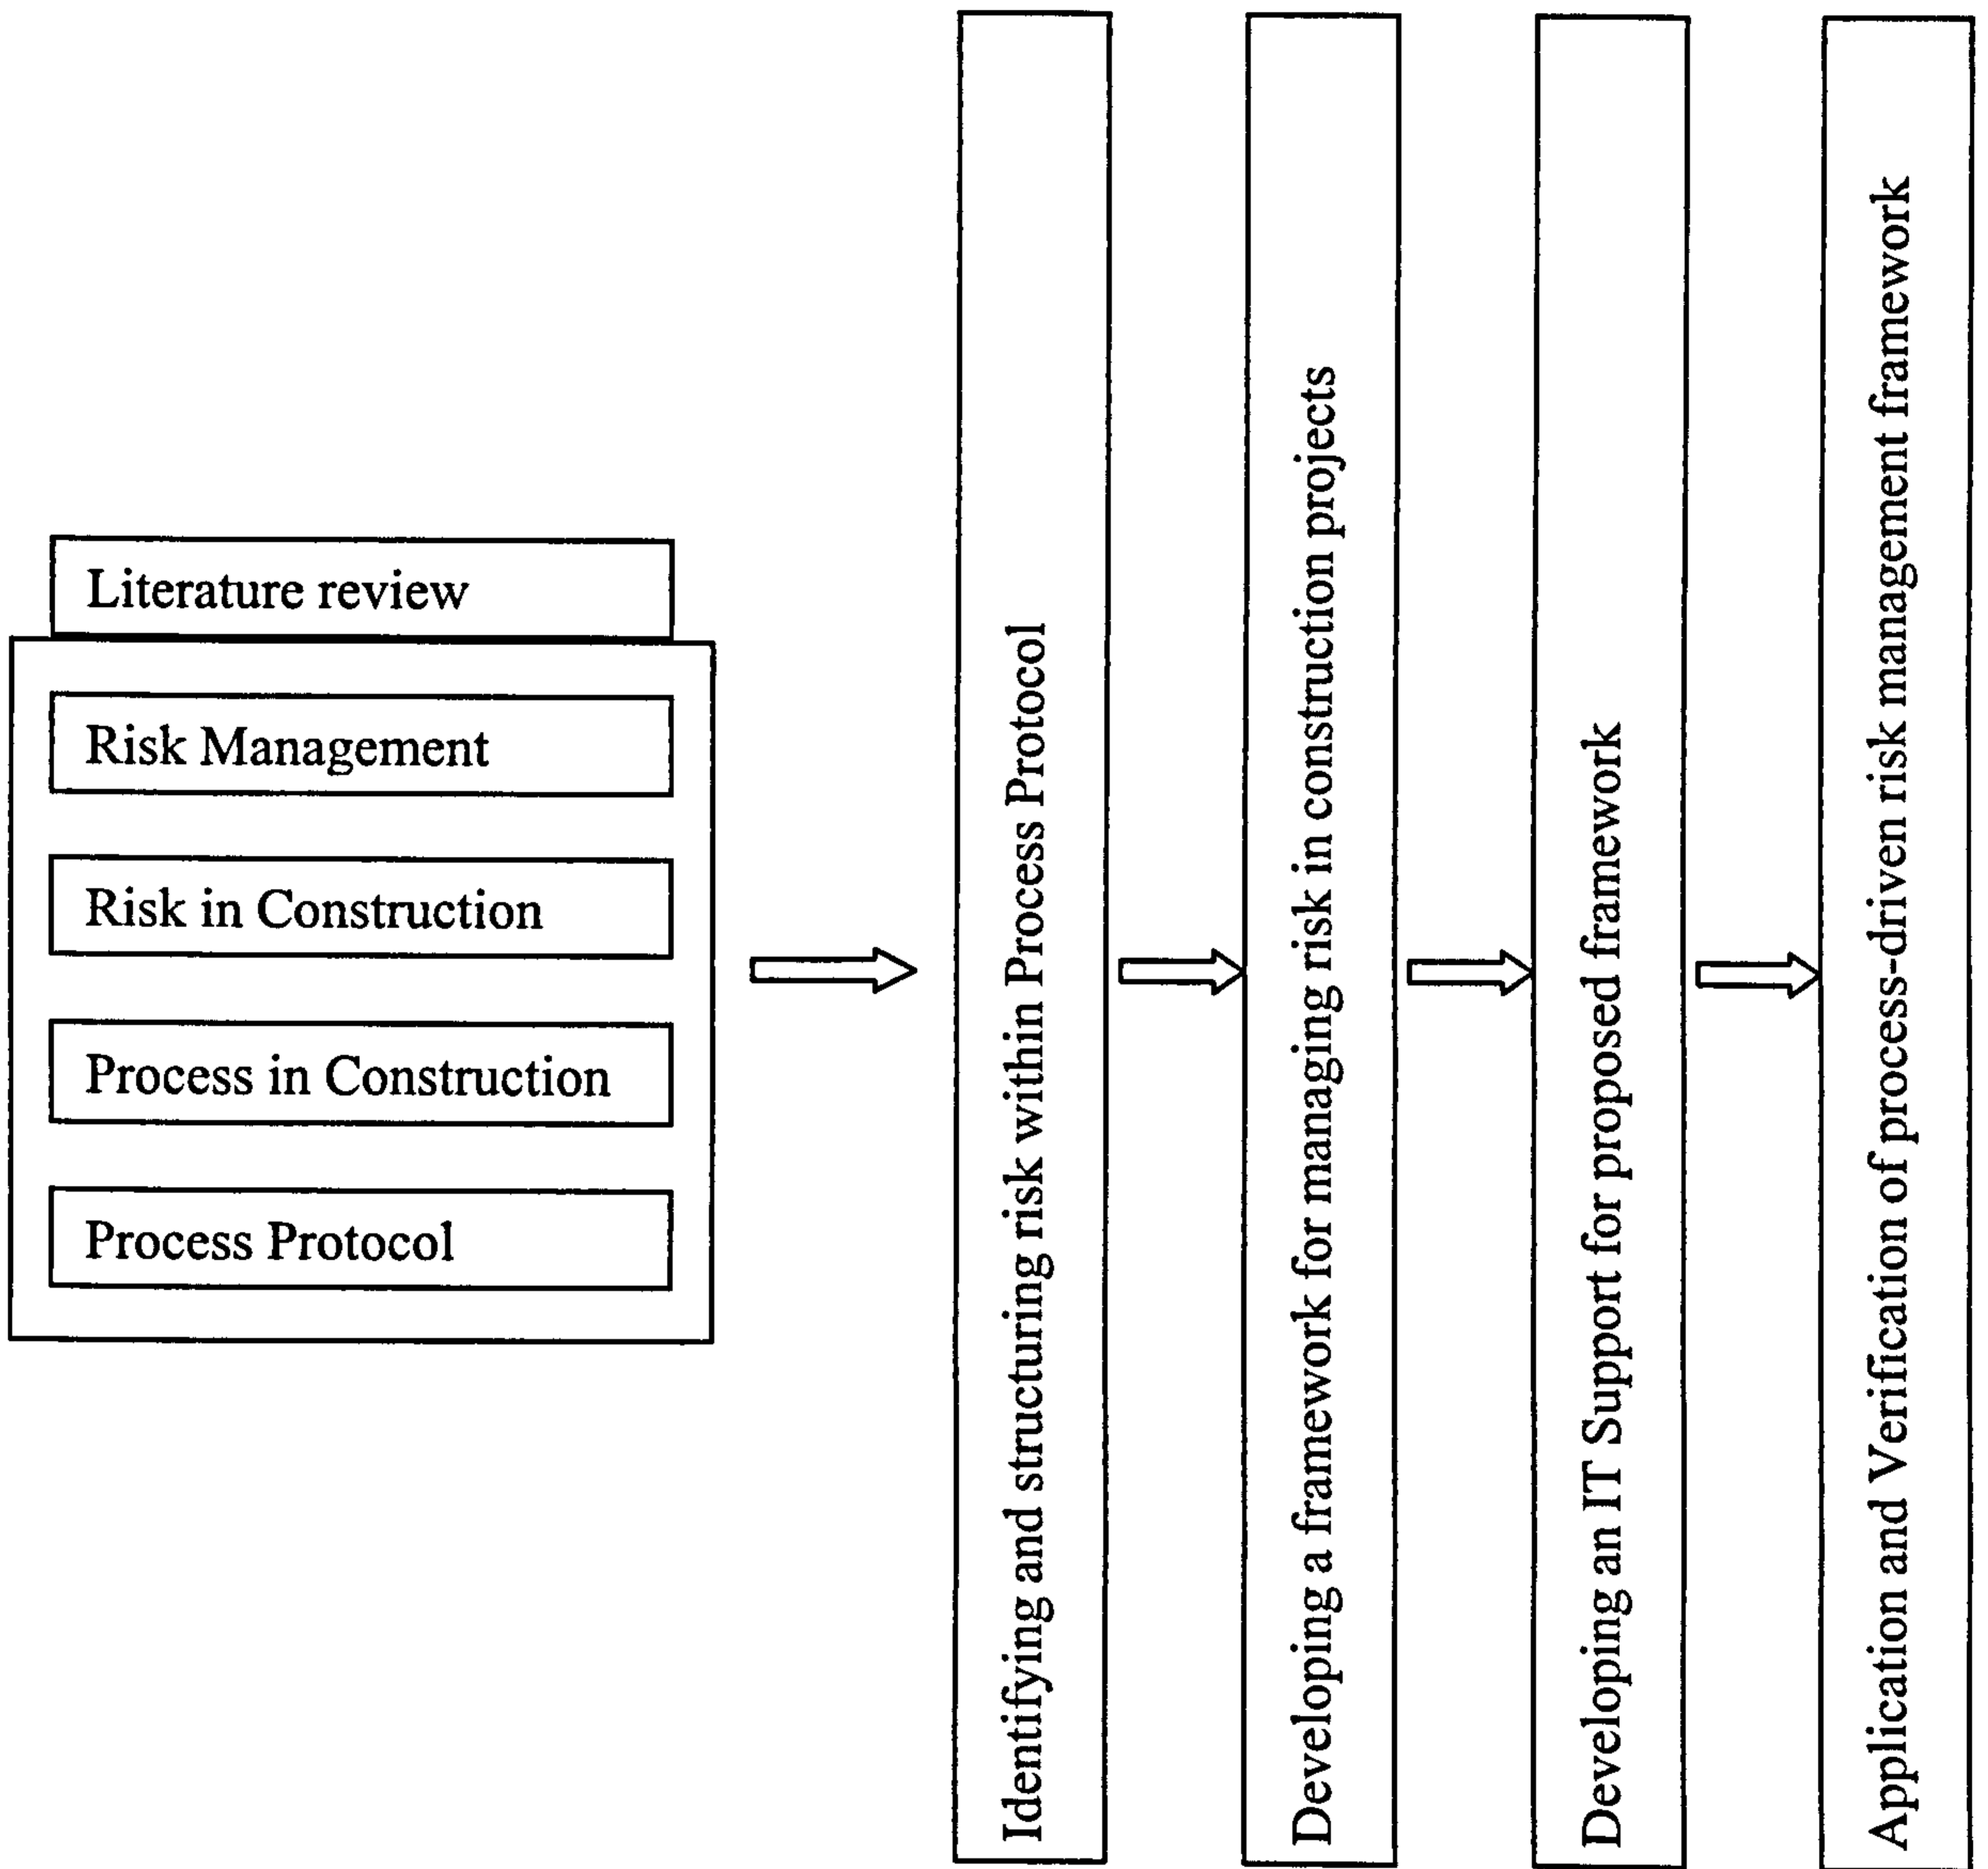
Literature review

Risk Management

Risk in Construction

Process in Construction

Process Protocol

Identifying and structuring risk within Process Protocol

Developing a framework for managing risk in construction projects

Developing an IT Support for proposed framework

Application and Verification of process-driven risk management framework